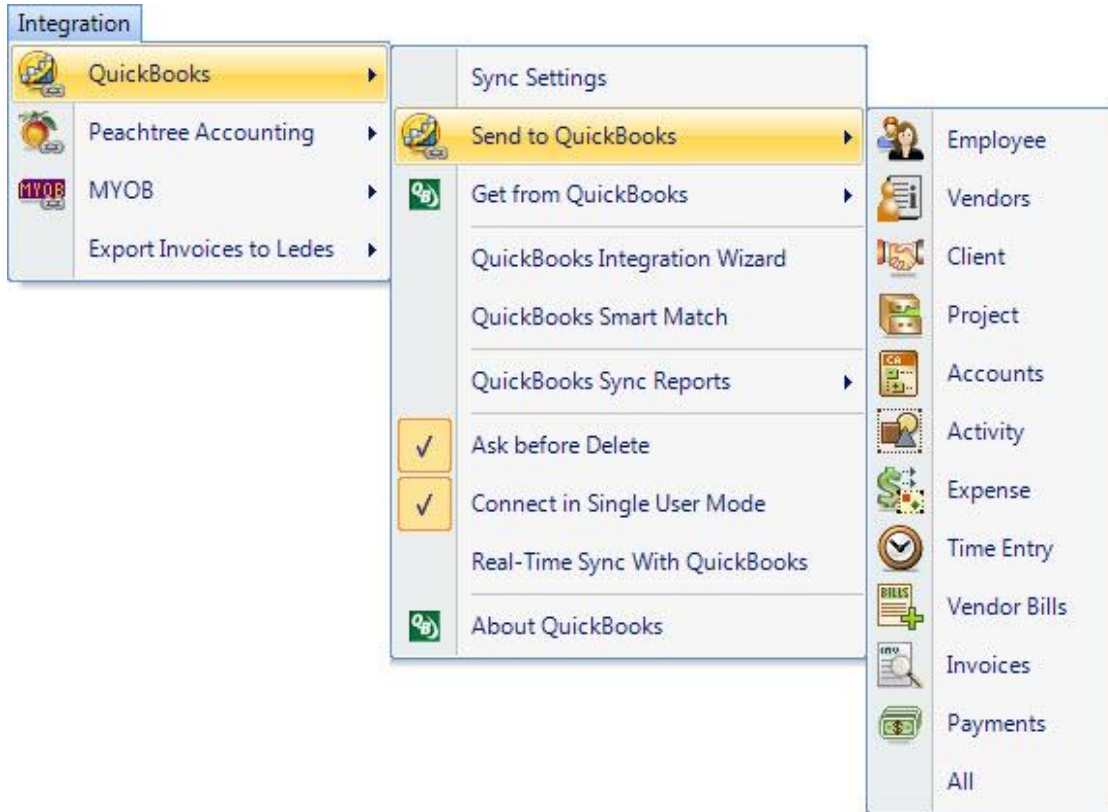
Integration

QuickBooks
Peachtree Accounting
MYOB
Export Invoices to Ledes

Sync Settings
Send to QuickBooks
Get from QuickBooks
QuickBooks Integration Wizard
QuickBooks Smart Match
QuickBooks Sync Reports
✓ Ask before Delete
✓ Connect in Single User Mode
Real-Time Sync With QuickBooks
About QuickBooks

Employee
Vendors
Client
Project
Accounts
Activity
Expense
Time Entry
Vendor Bills
Invoices
Payments
All